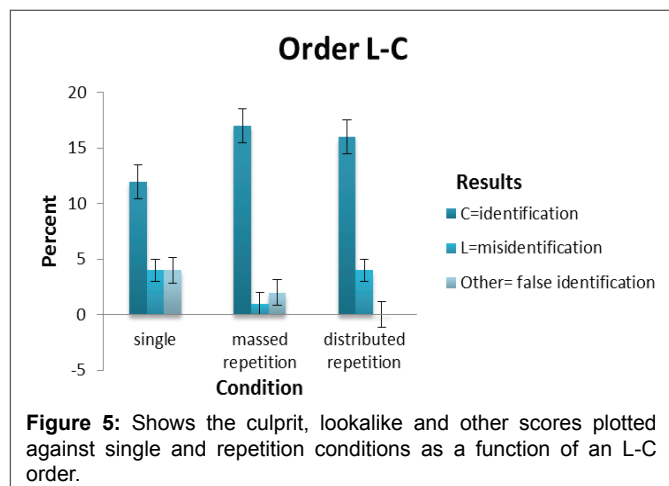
Order L-C

20
15
10
5
0
-5

Percent

single
massed repetition
distributed repetition

Condition

Results
C=identification
L=misidentification
Other= false identification

**Figure 5:** Shows the culprit, lookalike and other scores plotted against single and repetition conditions as a function of an L-C order.